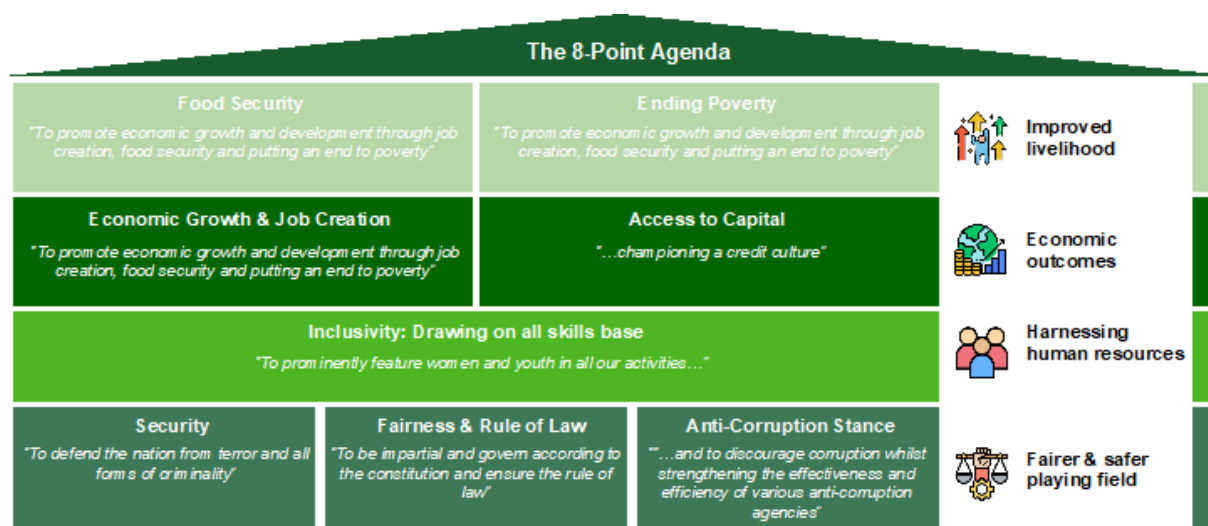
The 8-Point Agenda

Food Security

"To promote economic growth and development through job creation, food security and putting an end to poverty"

Ending Poverty

"To promote economic growth and development through job creation, food security and putting an end to poverty"

Improved livelihood

Economic Growth & Job Creation

"To promote economic growth and development through job creation, food security and putting an end to poverty"

Access to Capital

"...championing a credit culture"

Economic outcomes

Inclusivity: Drawing on all skills base

"To prominently feature women and youth in all our activities..."

Harnessing human resources

Security

"To defend the nation from terror and all forms of criminality"

Fairness & Rule of Law

"To be impartial and govern according to the constitution and ensure the rule of law"

Anti-Corruption Stance

""...and to discourage corruption whilst strengthening the effectiveness and efficiency of various anti-corruption agencies"

Fairer & safer playing field